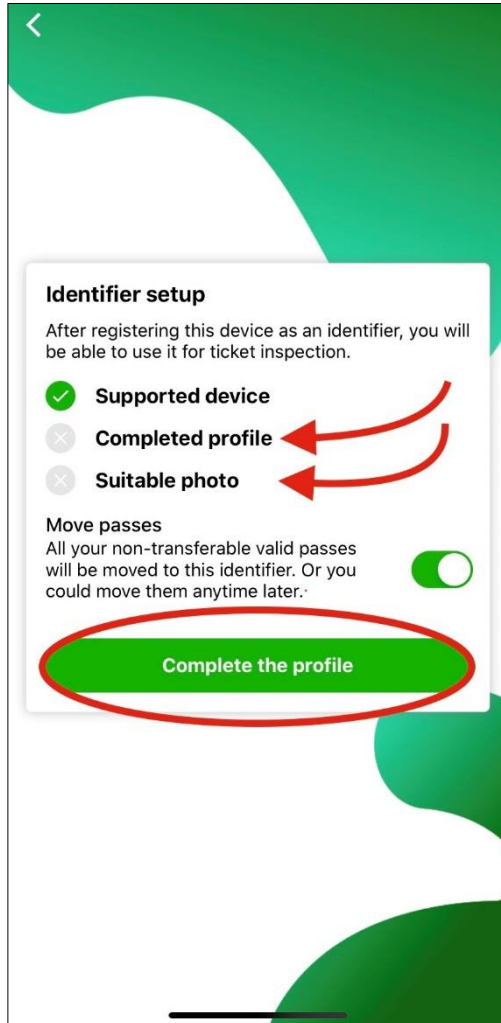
Identifier setup

After registering this device as an identifier, you will be able to use it for ticket inspection.

Supported device

Completed profile

Suitable photo

Move passes

All your non-transferable valid passes will be moved to this identifier. Or you could move them anytime later.

Complete the profile